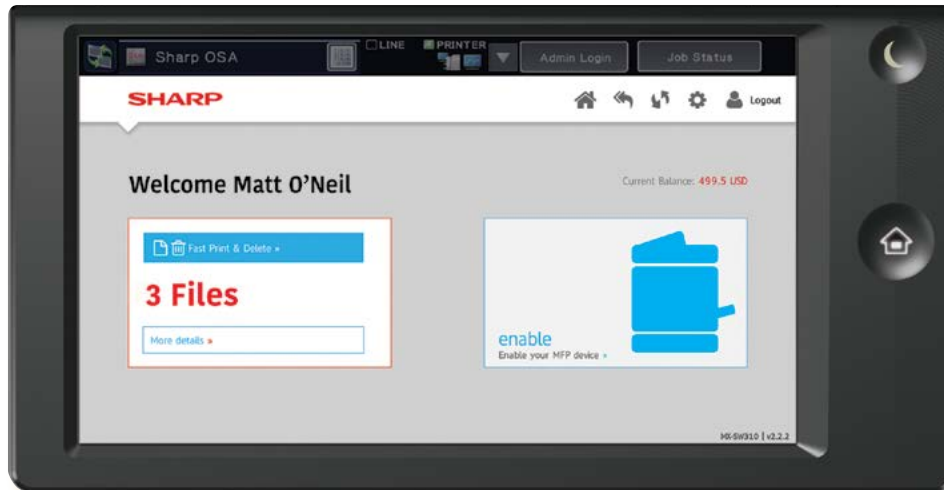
Sharp OSA

LINE

PRINTER

Admin Login

Job Status

SHARP

Logout

Welcome Matt O'Neil

Current Balance: 499.5 USD

Fast Print & Delete »

3 Files

More details »

enable

Enable your MFP device »

MX-SW310 | v2.2.2